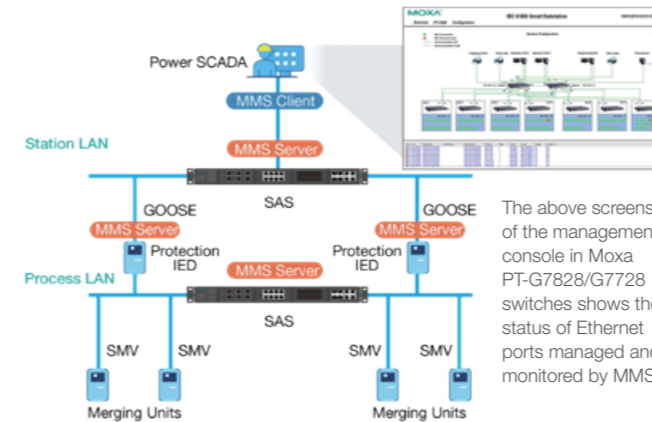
MOXA
IEC 61850 Smart Substation

Power SCADA
MMS Client
Station LAN
MMS Server
SAS
GOOSE
GOOSE
MMS Server
MMS Server
Protection IED
Protection IED
Process LAN
MMS Server
SAS
SMV
SMV
SMV
SMV
Merging Units
Merging Units

The above screens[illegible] of the managemen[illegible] console in Moxa PT-G7828/G7728 switches shows th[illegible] status of Ethernet ports managed an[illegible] monitored by MMS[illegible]